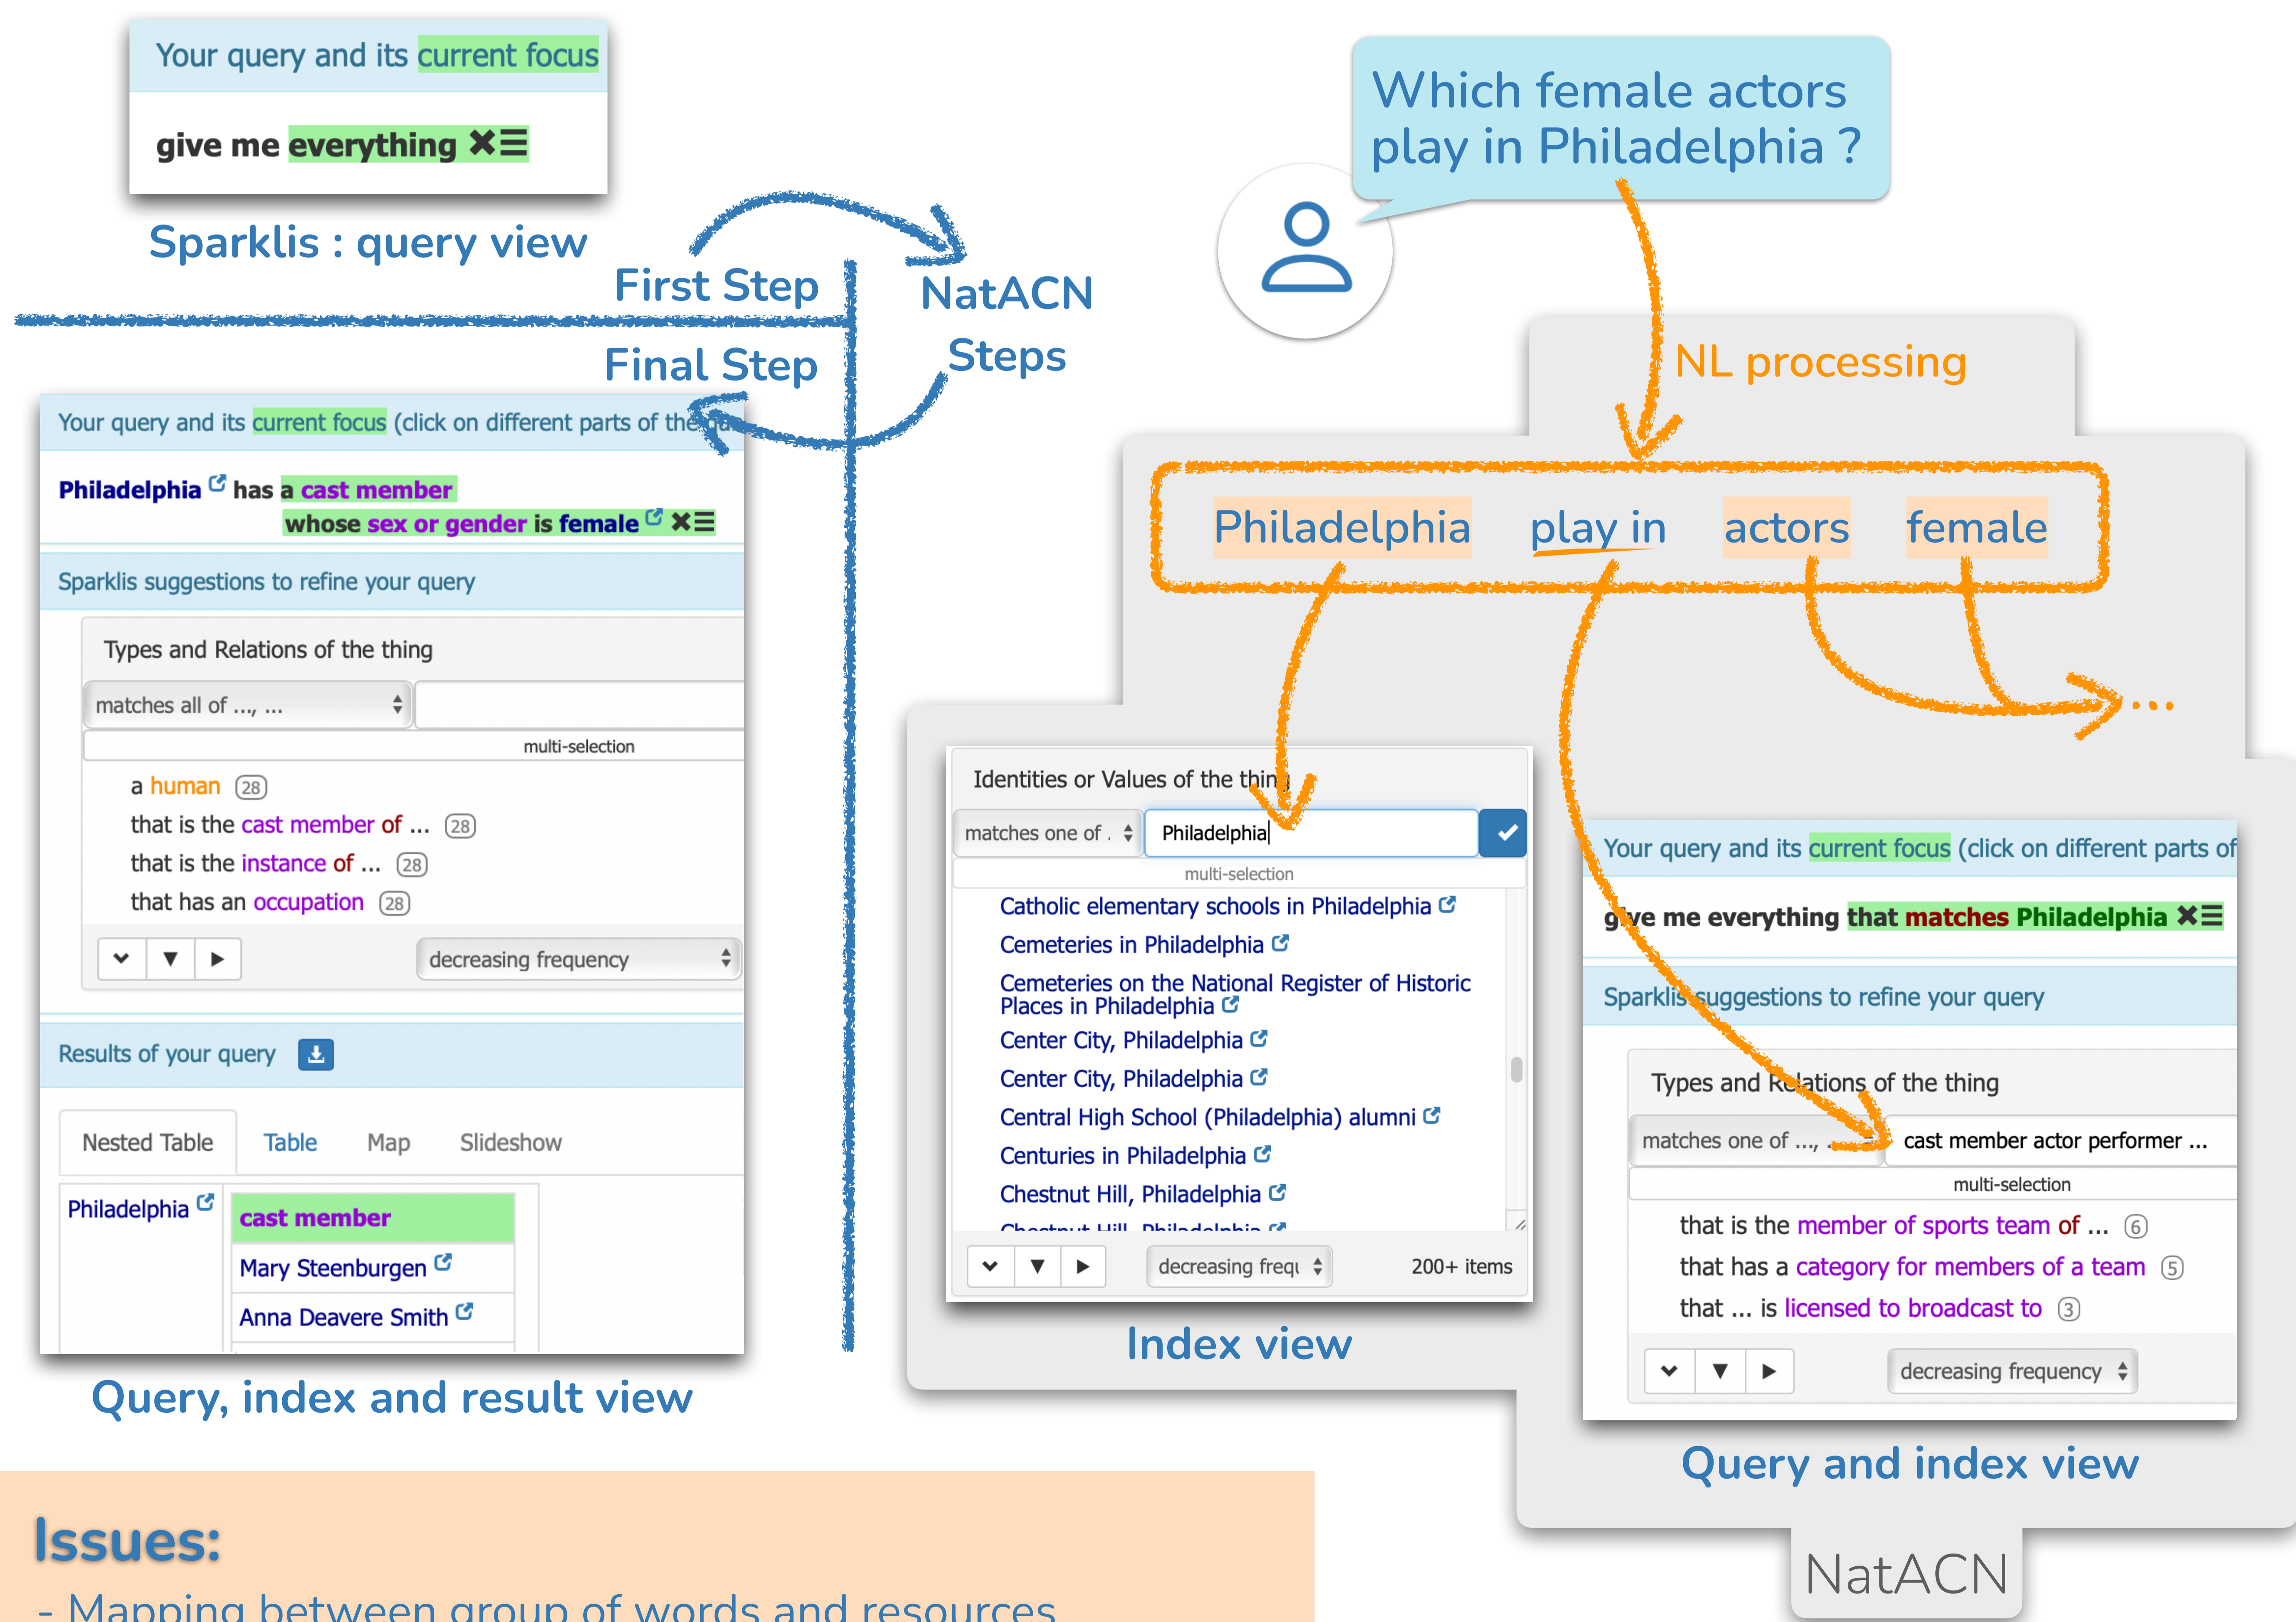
Your query and its current focus

give me everything ✖☰

Sparklis : query view

First Step

NatACN Steps

Final Step

Which female actors play in Philadelphia ?

NL processing

Philadelphia play in actors female

...

Your query and its current focus (click on different parts of the qu

Philadelphia has a cast member whose sex or gender is female ✖☰

Sparklis suggestions to refine your query

Types and Relations of the thing

matches all of ..., ...

multi-selection

a human (28)
that is the cast member of ... (28)
that is the instance of ... (28)
that has an occupation (28)

decreasing frequency

Results of your query

| Nested Table | Table | Map | Slideshow |
|---|---|---|---|

| Philadelphia | cast member |
|---|---|
| | Mary Steenburgen |
| | Anna Deavere Smith |

Query, index and result view

Identities or Values of the thing

matches one of .

Philadelphia

multi-selection

Catholic elementary schools in Philadelphia
Cemeteries in Philadelphia
Cemeteries on the National Register of Historic Places in Philadelphia
Center City, Philadelphia
Center City, Philadelphia
Central High School (Philadelphia) alumni
Centuries in Philadelphia
Chestnut Hill, Philadelphia
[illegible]

decreasing frequ 200+ items

Index view

Your query and its current focus (click on different parts of

give me everything that matches Philadelphia ✖☰

Sparklis suggestions to refine your query

Types and Relations of the thing

matches one of ..., cast member actor performer ...

multi-selection

that is the member of sports team of ... (6)
that has a category for members of a team (5)
that ... is licensed to broadcast to (3)

decreasing frequency

Query and index view

NatACN

Issues:

- Mapping between group of words and resources